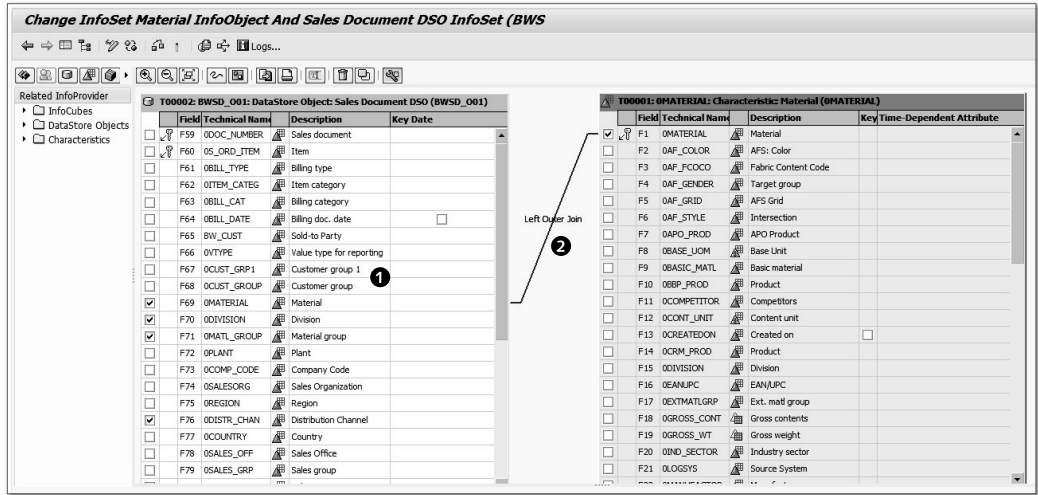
Change InfoSet Material InfoObject And Sales Document DSO InfoSet (BWS

Logs...

Related InfoProvider
InfoCubes
DataStore Objects
Characteristics

T00002: BWSD_O01: DataStore Object: Sales Document DSO (BWSD_O01)

| | Field | Technical Name | Description | Key Date |
|---|---|---|---|---|
| | F59 | 0DOC_NUMBER | Sales document | |
| | F60 | 0S_ORD_ITEM | Item | |
| | F61 | 0BILL_TYPE | Billing type | |
| | F62 | 0ITEM_CATEG | Item category | |
| | F63 | 0BILL_CAT | Billing category | |
| | F64 | 0BILL_DATE | Billing doc. date | ☐ |
| | F65 | BW_CUST | Sold-to Party | |
| | F66 | 0VTYPE | Value type for reporting | |
| | F67 | 0CUST_GRP1 | Customer group 1 | |
| | F68 | 0CUST_GROUP | Customer group | |
| ☑ | F69 | 0MATERIAL | Material | |
| ☑ | F70 | 0DIVISION | Division | |
| ☑ | F71 | 0MATL_GROUP | Material group | |
| | F72 | 0PLANT | Plant | |
| | F73 | 0COMP_CODE | Company Code | |
| | F74 | 0SALESORG | Sales Organization | |
| | F75 | 0REGION | Region | |
| ☑ | F76 | 0DISTR_CHAN | Distribution Channel | |
| | F77 | 0COUNTRY | Country | |
| | F78 | 0SALES_OFF | Sales Office | |
| | F79 | 0SALES_GRP | Sales group | |

1

Left Outer Join

2

T00001: 0MATERIAL: Characteristic: Material (0MATERIAL)

| | Field | Technical Name | Description | Key | Time-Dependent Attribute |
|---|---|---|---|---|---|
| ☑ | F1 | 0MATERIAL | Material | | |
| | F2 | 0AF_COLOR | AFS: Color | | |
| | F3 | 0AF_FCOCO | Fabric Content Code | | |
| | F4 | 0AF_GENDER | Target group | | |
| | F5 | 0AF_GRID | AFS Grid | | |
| | F6 | 0AF_STYLE | Intersection | | |
| | F7 | 0APO_PROD | APO Product | | |
| | F8 | 0BASE_UOM | Base Unit | | |
| | F9 | 0BASIC_MATL | Basic material | | |
| | F10 | 0BBP_PROD | Product | | |
| | F11 | 0COMPETITOR | Competitors | | |
| | F12 | 0CONT_UNIT | Content unit | | |
| | F13 | 0CREATEDON | Created on | ☐ | |
| | F14 | 0CRM_PROD | Product | | |
| | F15 | 0DIVISION | Division | | |
| | F16 | 0EANUPC | EAN/UPC | | |
| | F17 | 0EXTMATLGRP | Ext. matl group | | |
| | F18 | 0GROSS_CONT | Gross contents | | |
| | F19 | 0GROSS_WT | Gross weight | | |
| | F20 | 0IND_SECTOR | Industry sector | | |
| | F21 | 0LOGSYS | Source System | | |